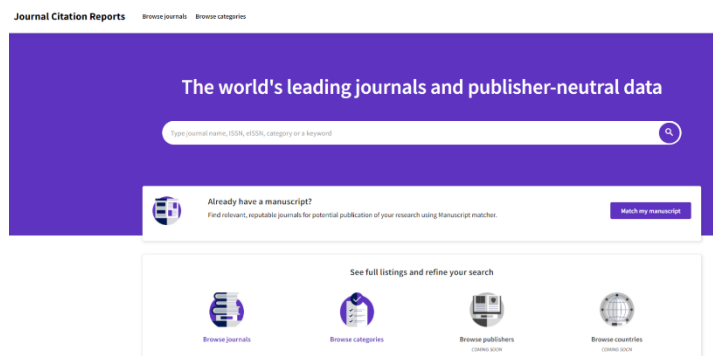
Journal Citation Reports   Browse journals   Browse categories

The world's leading journals and publisher-neutral data

Type journal name, ISSN, eISSN, category or a keyword

Already have a manuscript?

Find relevant, reputable journals for potential publication of your research using Manuscript matcher.

Match my manuscript

See full listings and refine your search

Browse journals

Browse categories

Browse publishers
COMING SOON

Browse countries
COMING SOON